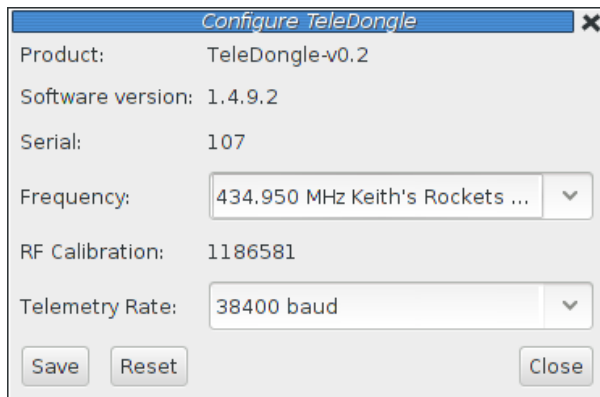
Configure TeleDongle

Product: TeleDongle-v0.2

Software version: 1.4.9.2

Serial: 107

Frequency: 434.950 MHz Keith's Rockets ...

RF Calibration: 1186581

Telemetry Rate: 38400 baud

Save Reset Close